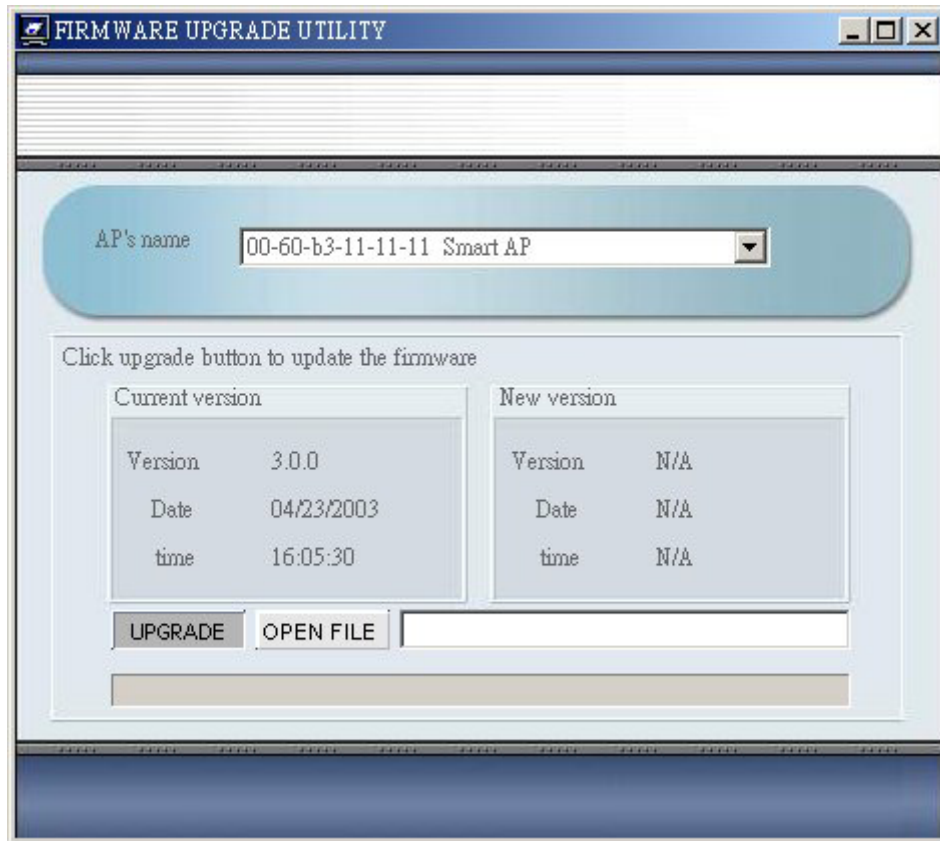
FIRMWARE UPGRADE UTILITY

AP's name 00-60-b3-11-11-11 Smart AP

Click upgrade button to update the firmware

Current version

Version 3.0.0
Date 04/23/2003
time 16:05:30

New version

Version N/A
Date N/A
time N/A

UPGRADE OPEN FILE